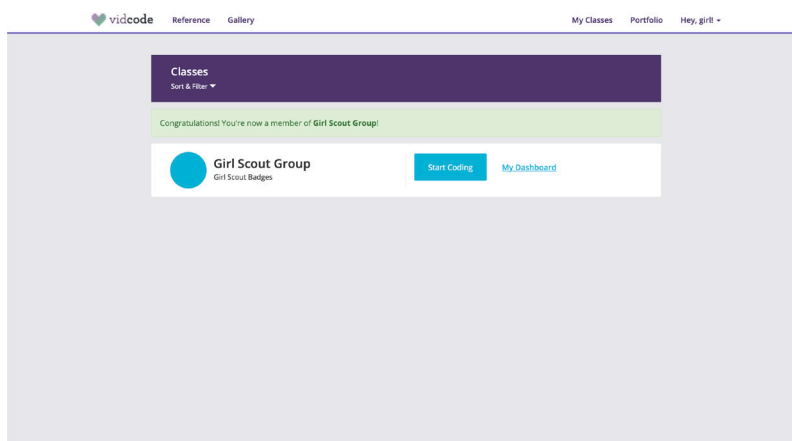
vidcode Reference Gallery My Classes Portfolio Hey, girl!

Classes
Sort & Filter

Congratulations! You're now a member of **Girl Scout Group**!

Girl Scout Group
Girl Scout Badges

Start Coding

My Dashboard